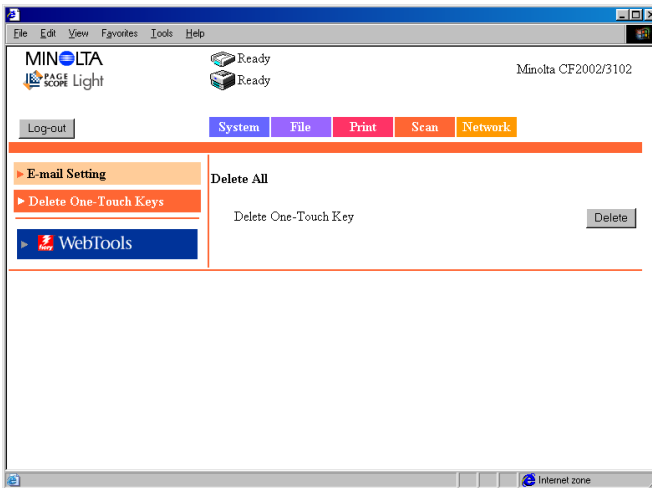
File Edit View Favorites Tools Help

MINOLTA
PAGE SCOPE Light

Ready
Ready

Minolta CF2002/3102

Log-out

System File Print Scan Network

E-mail Setting
Delete One-Touch Keys

WebTools

Delete All

Delete One-Touch Key

Delete

Internet zone